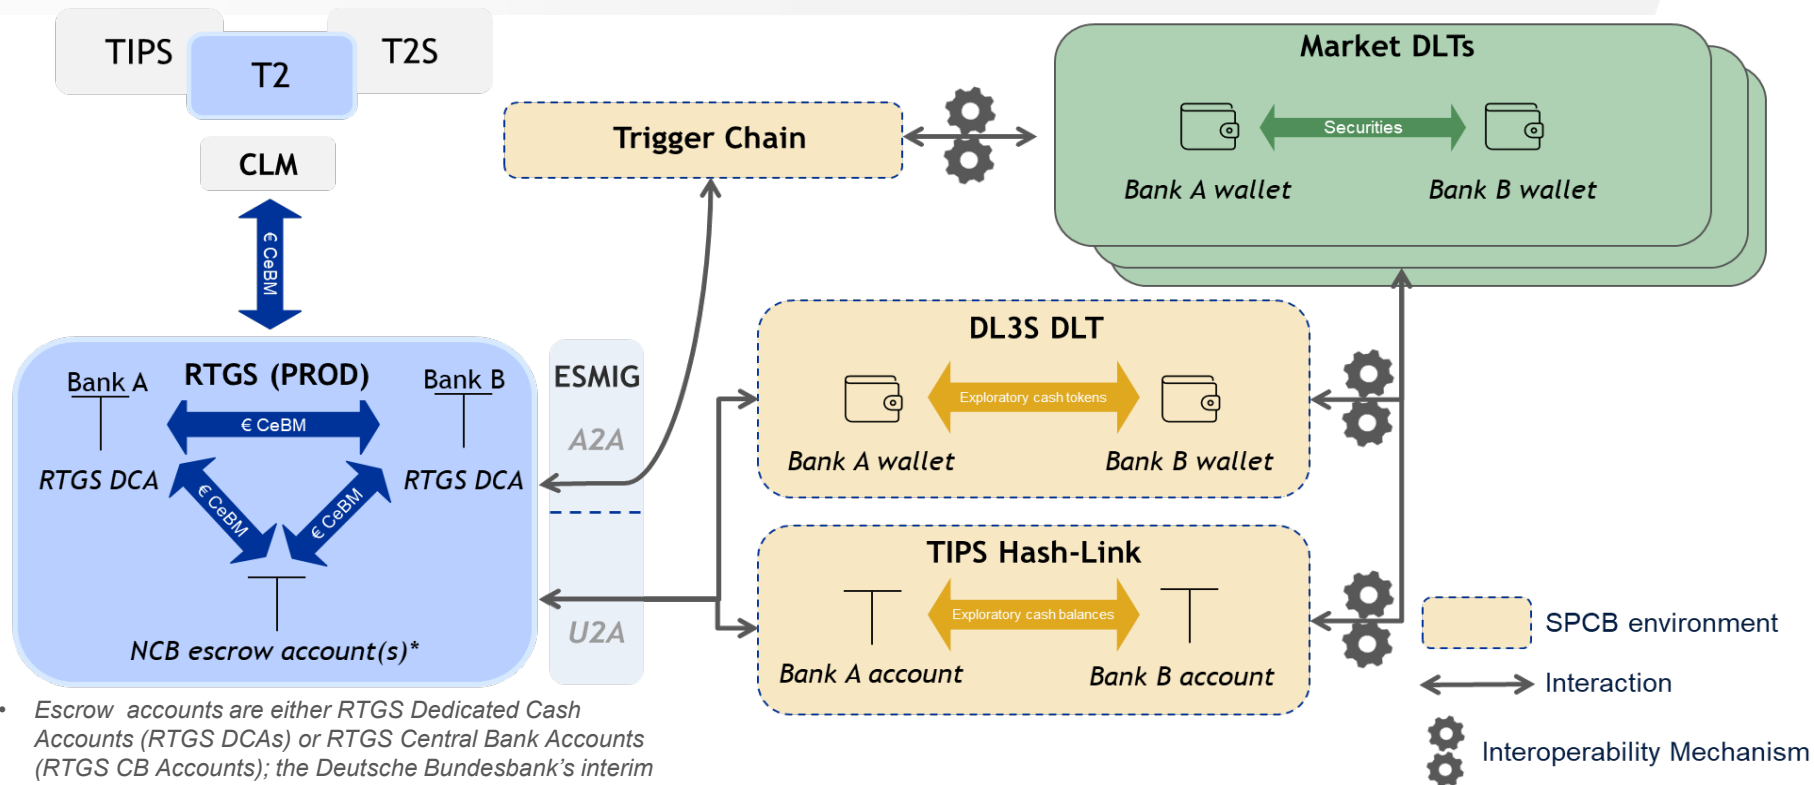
TIPS

T2

T2S

CLM

€ CeBM

Trigger Chain

Market DLTs

Securities

Bank A wallet

Bank B wallet

Bank A

RTGS (PROD)

Bank B

€ CeBM

RTGS DCA

RTGS DCA

€ CeBM

€ CeBM

NCB escrow account(s)*

ESMIG

A2A

U2A

DL3S DLT

Exploratory cash tokens

Bank A wallet

Bank B wallet

TIPS Hash-Link

Exploratory cash balances

Bank A account

Bank B account

SPCB environment

Interaction

Interoperability Mechanism

• Escrow accounts are either RTGS Dedicated Cash Accounts (RTGS DCAs) or RTGS Central Bank Accounts (RTGS CB Accounts); the Deutsche Bundesbank's interim